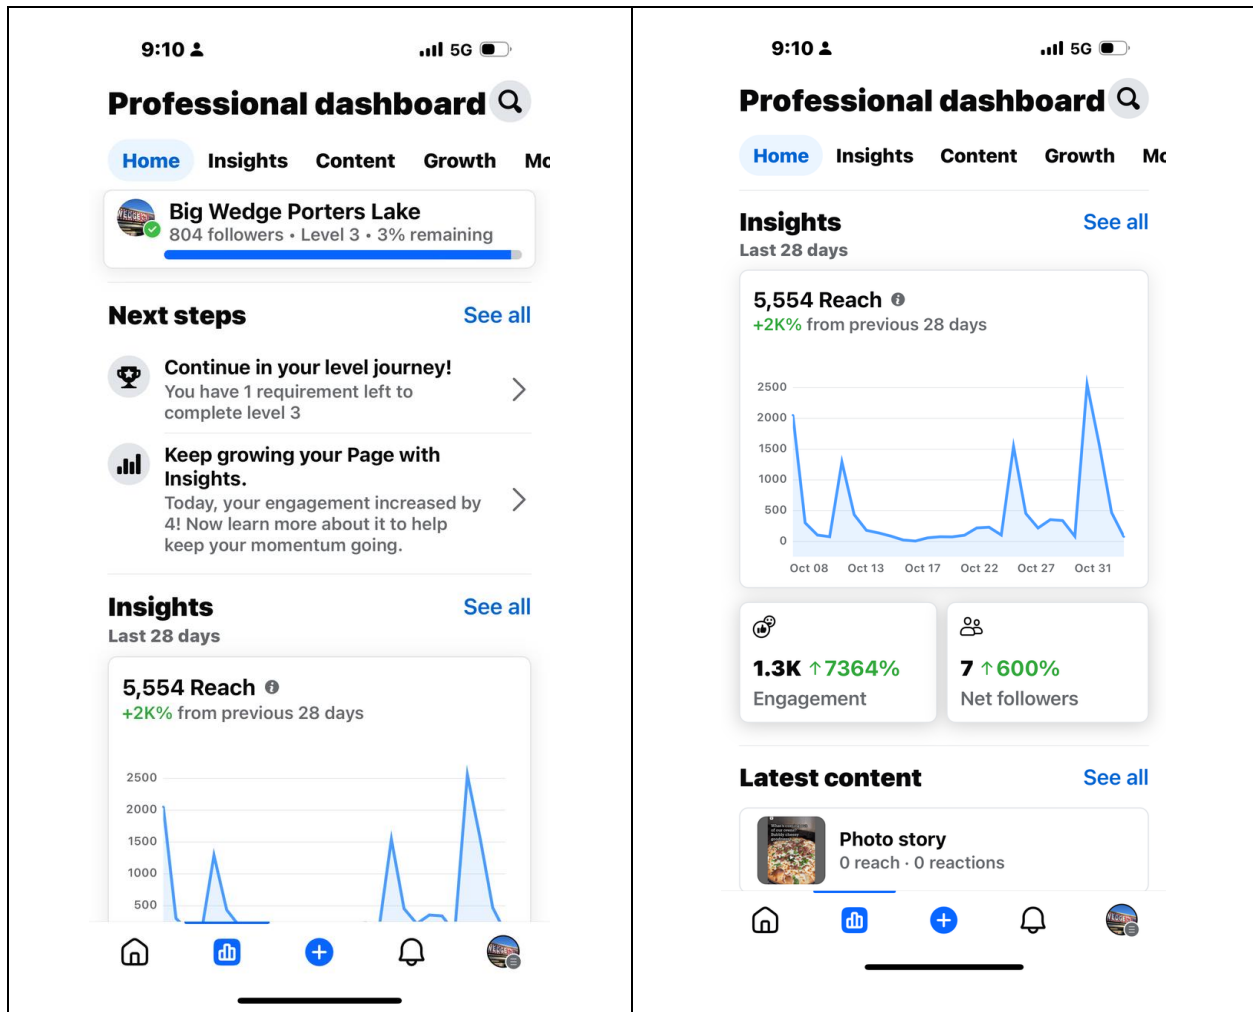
9:10

5G

Professional dashboard

Home Insights Content Growth Mc

Big Wedge Porters Lake
804 followers • Level 3 • 3% remaining

Next steps
See all

Continue in your level journey!
You have 1 requirement left to complete level 3

Keep growing your Page with Insights.
Today, your engagement increased by 4! Now learn more about it to help keep your momentum going.

Insights
See all
Last 28 days

5,554 Reach
+2K% from previous 28 days

2500
2000
1500
1000
500

9:10

5G

Professional dashboard

Home Insights Content Growth Mc

Insights
See all
Last 28 days

5,554 Reach
+2K% from previous 28 days

2500
2000
1500
1000
500
0

Oct 08 Oct 13 Oct 17 Oct 22 Oct 27 Oct 31

1.3K ↑7364%
Engagement

7 ↑600%
Net followers

Latest content
See all

Photo story
0 reach · 0 reactions